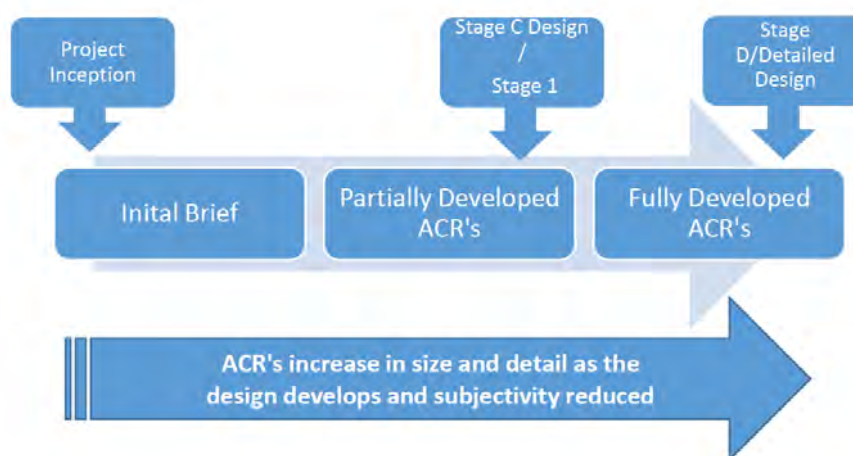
Project Inception

Stage C Design / Stage 1

Stage D/Detailed Design

Inital Brief

Partially Developed ACR's

Fully Developed ACR's

ACR's increase in size and detail as the design develops and subjectivity reduced